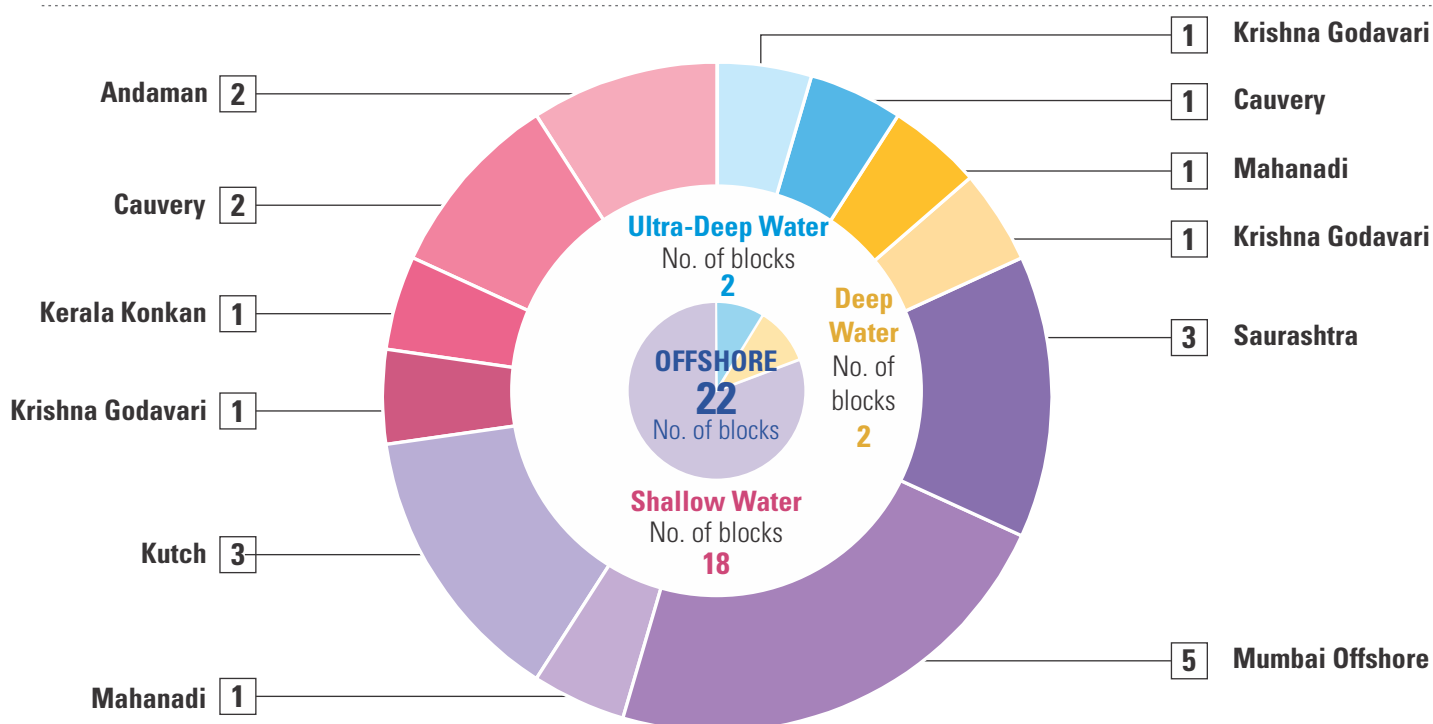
1 Krishna Godavari
Andaman 2
1 Cauvery
1 Mahanadi
Cauvery 2
Ultra-Deep Water
No. of blocks
2
1 Krishna Godavari
Kerala Konkan 1
Deep Water
No. of blocks
2
3 Saurashtra
OFFSHORE
22
No. of blocks
Krishna Godavari 1
Shallow Water
No. of blocks
18
Kutch 3
5 Mumbai Offshore
Mahanadi 1